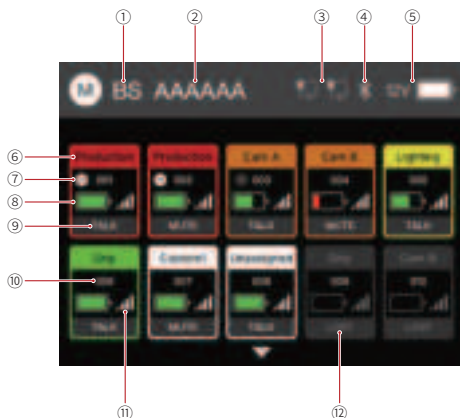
①
②
③
④
⑤
M
BS
AAAAAA
12V
⑥
⑦
⑧
⑨
Production
001
TALK
Production
002
MUTE
Cam A
003
TALK
Cam B
004
MUTE
Lighting
005
TALK
⑩
Gra
006
TALK
Control
007
MUTE
Unassigned
008
TALK
Gra
009
Cam B
010
LOST
⑪
⑫